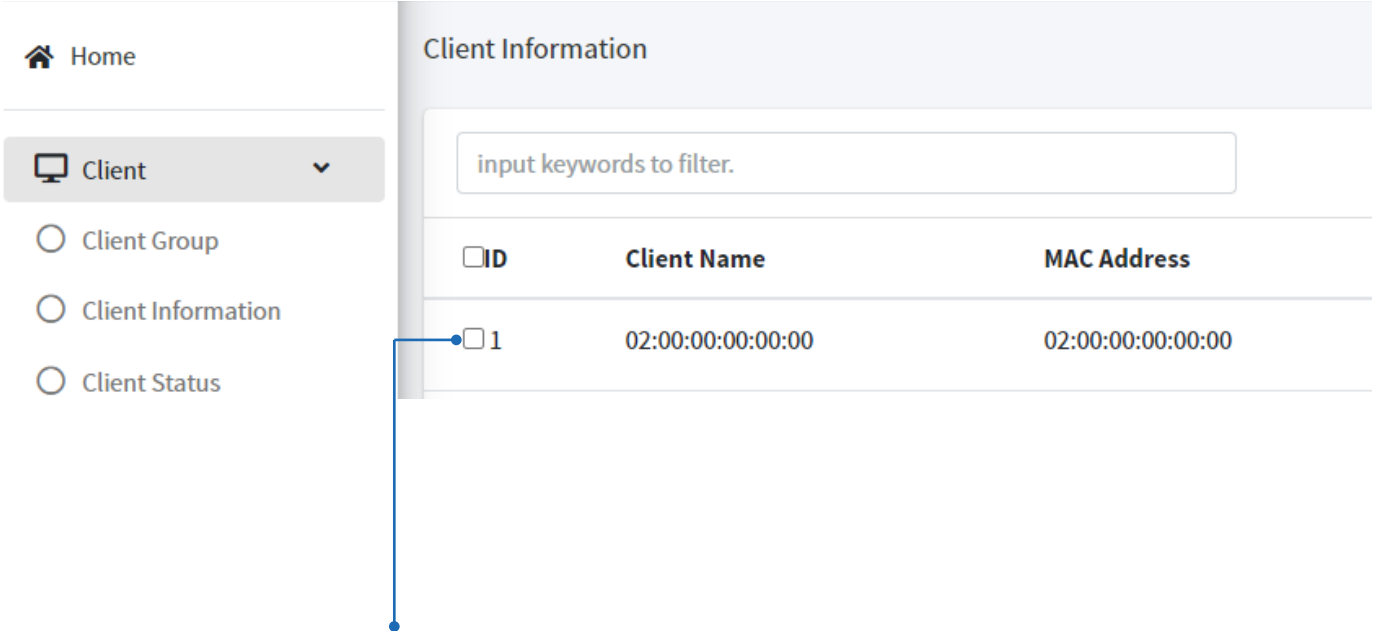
Home

Client

Client Group

Client Information

Client Status

Client Information

input keywords to filter.

| ID | Client Name | MAC Address |
|---|---|---|
| 1 | 02:00:00:00:00:00 | 02:00:00:00:00:00 |